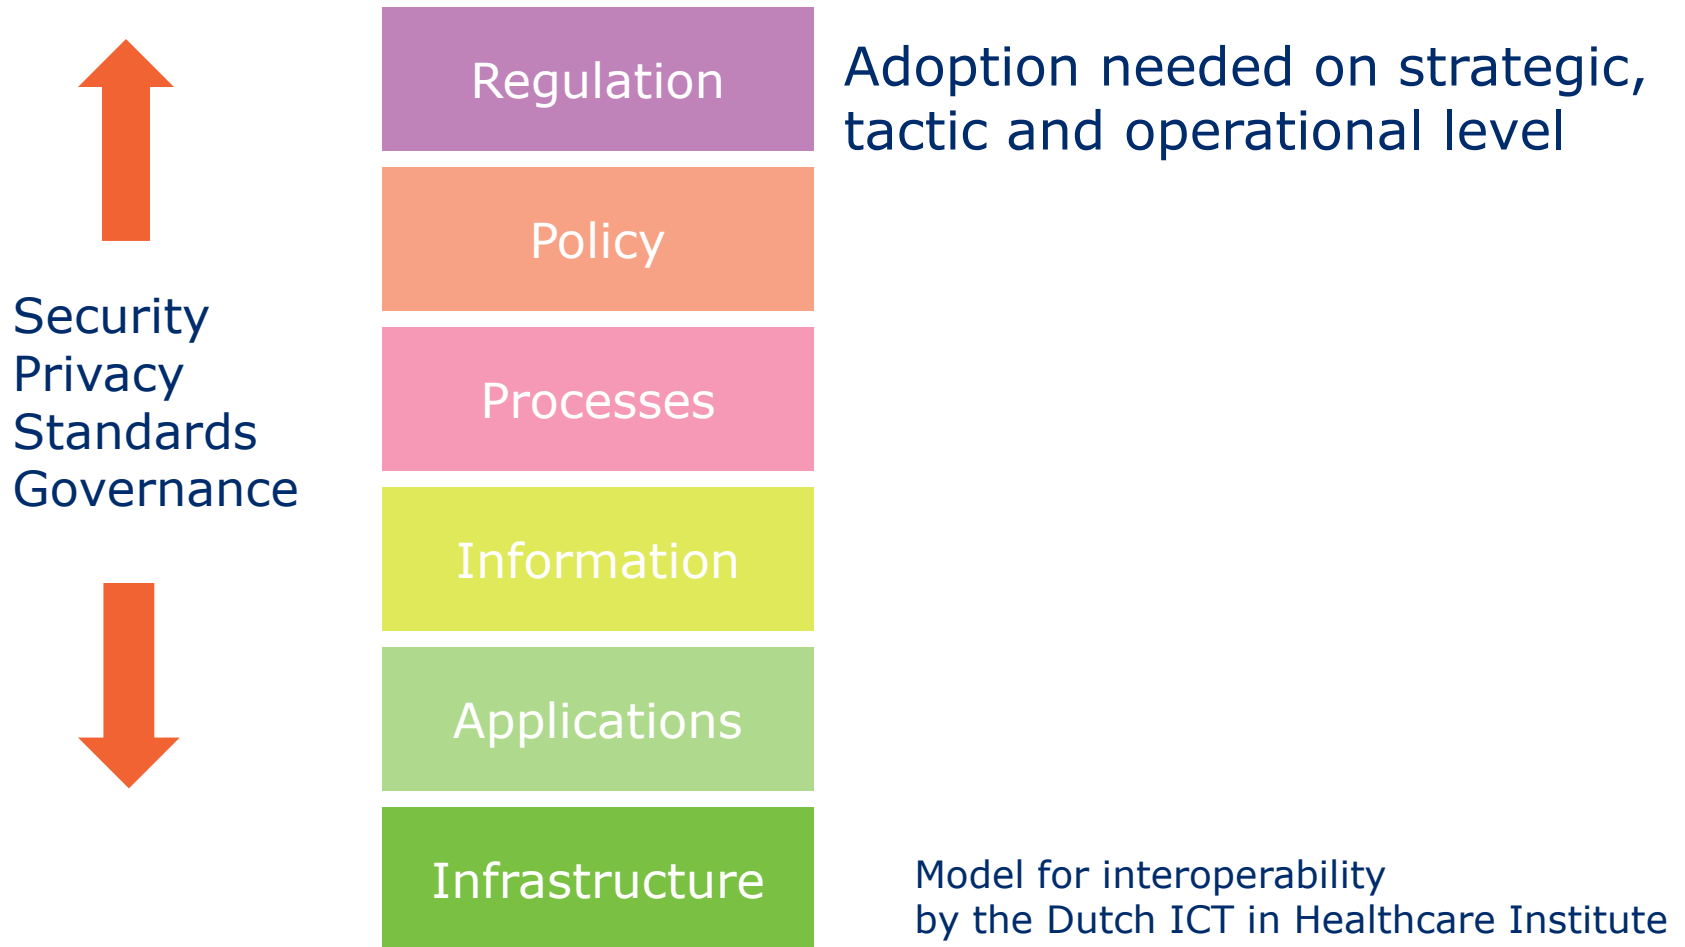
Regulation

Policy

Processes

Information

Applications

Infrastructure

Adoption needed on strategic, tactic and operational level

Security
Privacy
Standards
Governance

Model for interoperability
by the Dutch ICT in Healthcare Institute